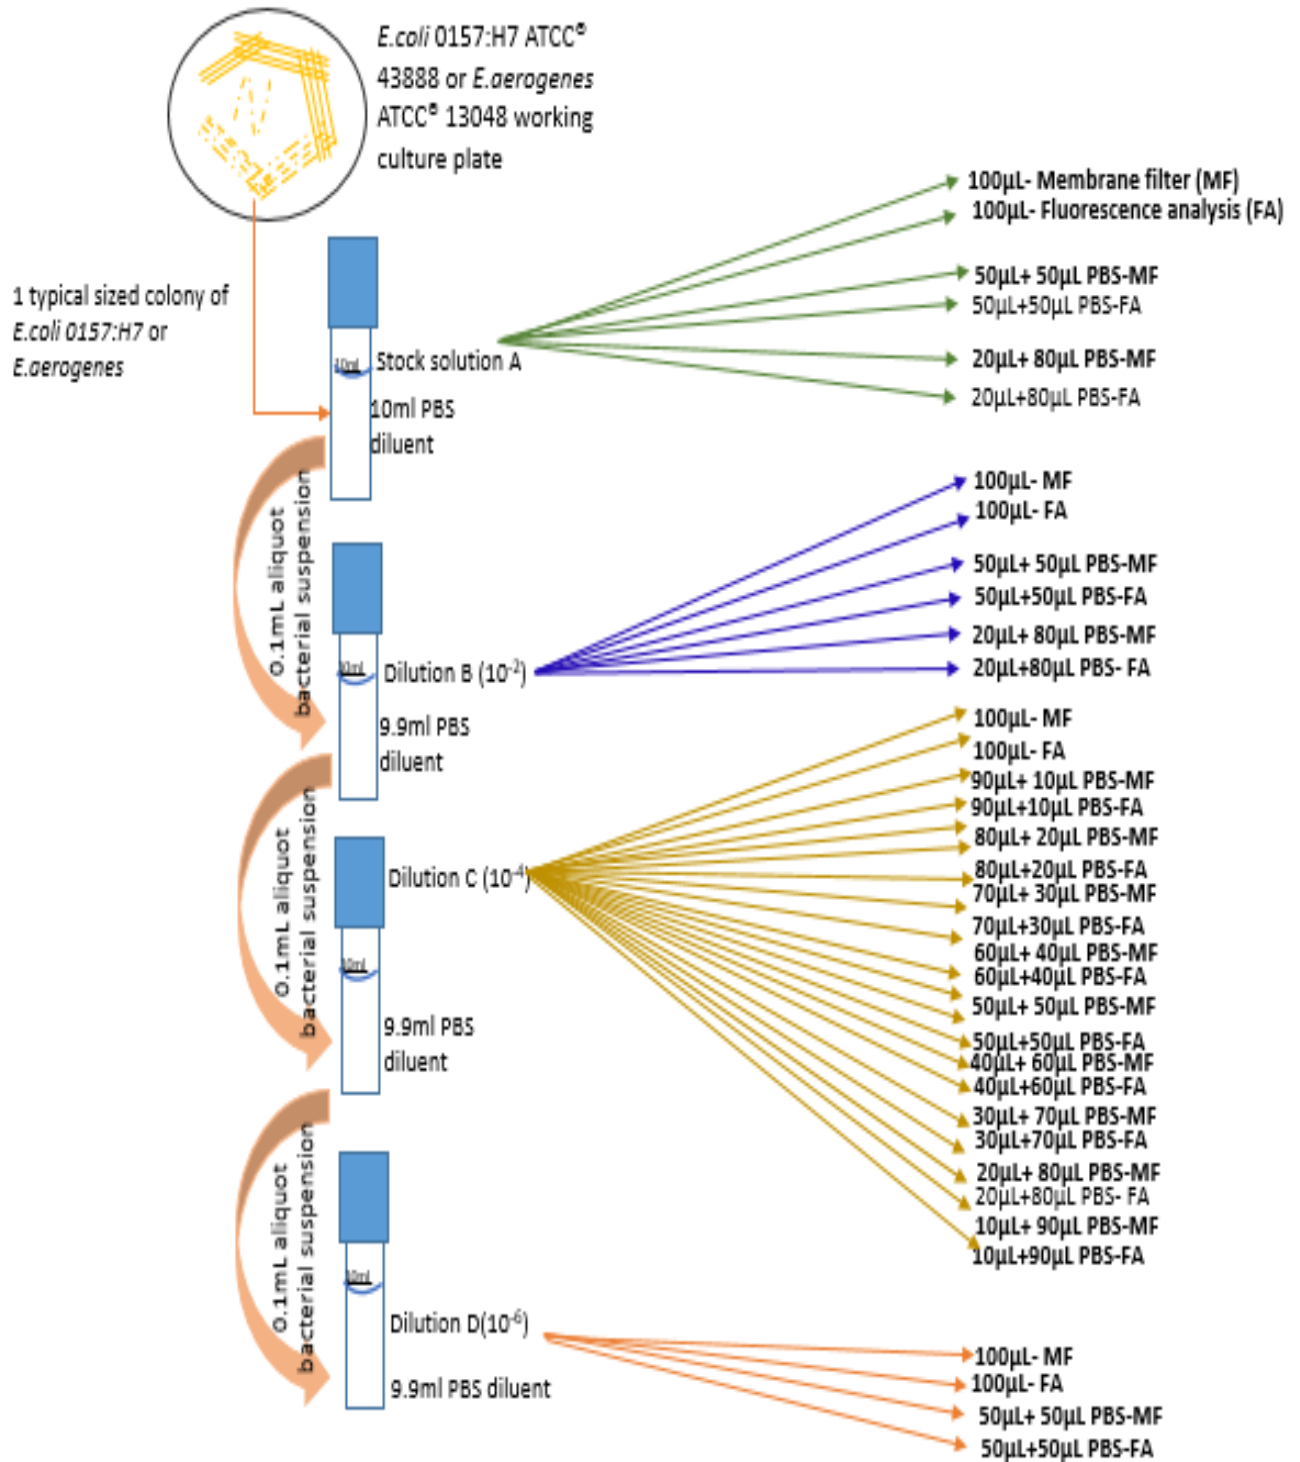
E.coli 0157:H7 ATCC® 43888 or E.aerogenes ATCC® 13048 working culture plate

1 typical sized colony of E.coli 0157:H7 or E.aerogenes

10mL Stock solution A

10ml PBS diluent

100µL- Membrane filter (MF)
100µL- Fluorescence analysis (FA)
50µL+ 50µL PBS-MF
50µL+50µL PBS-FA
20µL+ 80µL PBS-MF
20µL+80µL PBS-FA

0.1mL aliquot bacterial suspension

10mL Dilution B ($10^{-2}$)

9.9ml PBS diluent

100µL- MF
100µL- FA
50µL+ 50µL PBS-MF
50µL+50µL PBS-FA
20µL+ 80µL PBS-MF
20µL+80µL PBS- FA

0.1mL aliquot bacterial suspension

Dilution C ($10^{-4}$)

10mL

9.9ml PBS diluent

100µL- MF
100µL- FA
90µL+ 10µL PBS-MF
90µL+10µL PBS-FA
80µL+ 20µL PBS-MF
80µL+20µL PBS-FA
70µL+ 30µL PBS-MF
70µL+30µL PBS-FA
60µL+ 40µL PBS-MF
60µL+40µL PBS-FA
50µL+ 50µL PBS-MF
50µL+50µL PBS-FA
40µL+ 60µL PBS-MF
40µL+60µL PBS-FA
30µL+ 70µL PBS-MF
30µL+70µL PBS-FA
20µL+ 80µL PBS-MF
20µL+80µL PBS- FA
10µL+ 90µL PBS-MF
10µL+90µL PBS-FA

0.1mL aliquot bacterial suspension

10mL

Dilution D($10^{-6}$)

9.9ml PBS diluent

100µL- MF
100µL- FA
50µL+ 50µL PBS-MF
50µL+50µL PBS-FA